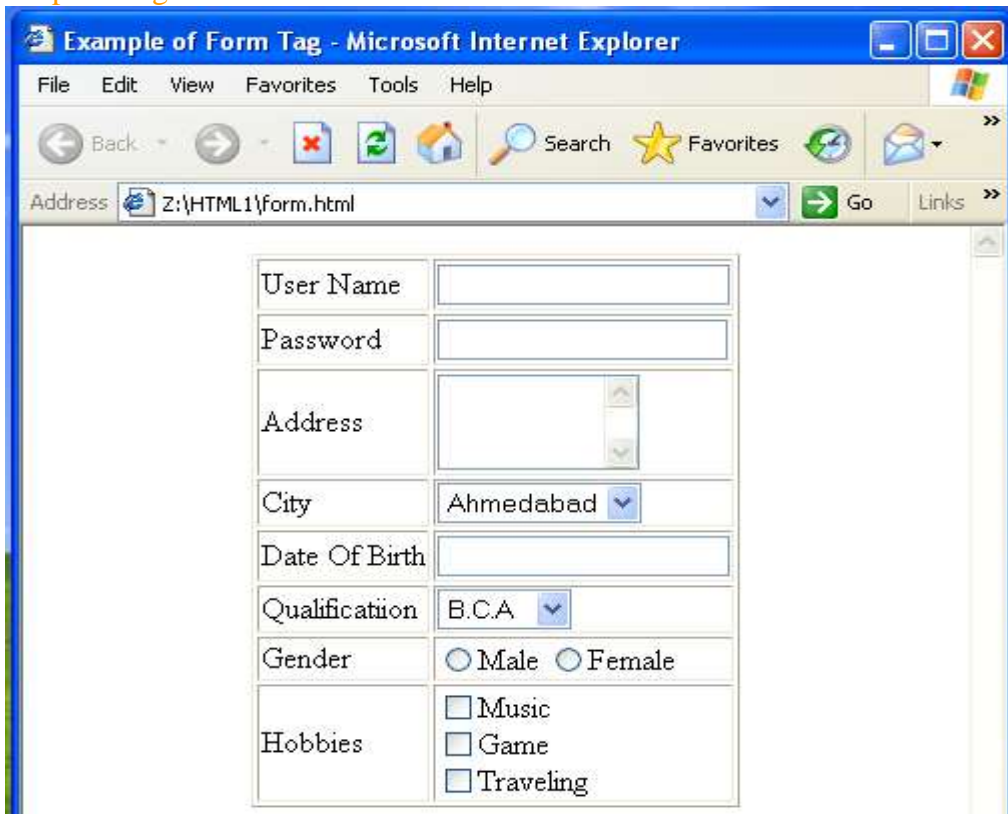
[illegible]

Example of Form Tag - Microsoft Internet Explorer

File Edit View Favorites Tools Help

Back Search Favorites

Address Z:\HTML1\form.html Go Links

| User Name | |
|---|---|
| Password | |
| Address | |
| City | Ahmedabad |
| Date Of Birth | |
| Qualificatiion | B.C.A |
| Gender | Male Female |
| Hobbies | Music Game Traveling |